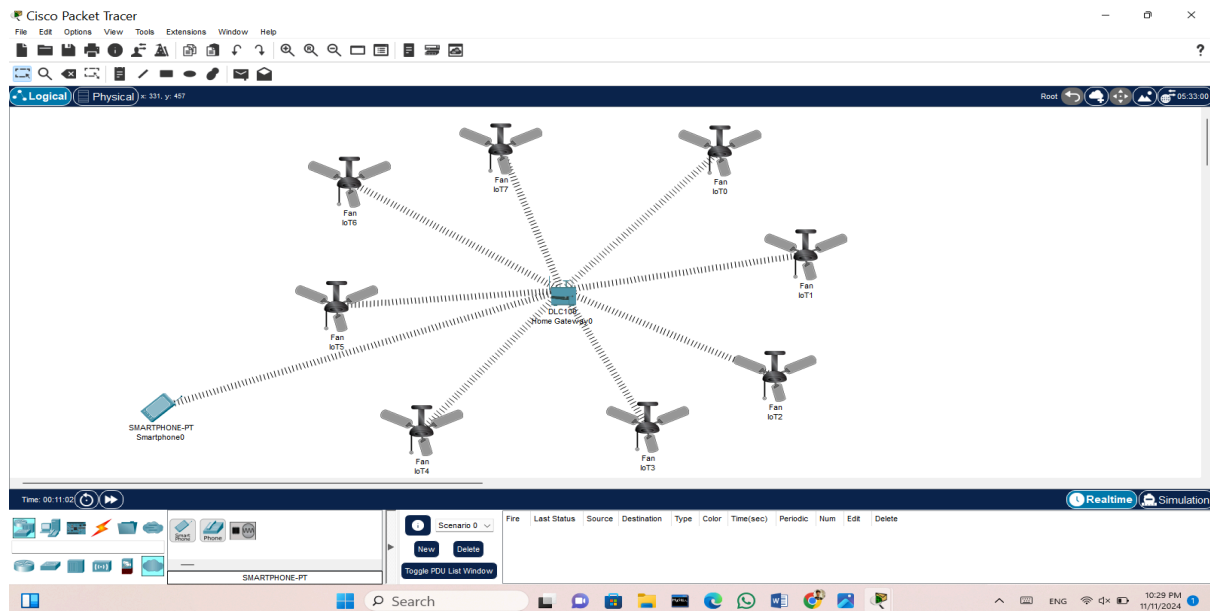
Cisco Packet Tracer

File Edit Options View Tools Extensions Window Help

Logical Physical x: 331, y: 457

Root 05:33:00

Fan
IoT7

Fan
IoT0

Fan
IoT6

Fan
IoT1

DLC100
Home Gateway0

Fan
IoT5

Fan
IoT2

SMARTPHONE-PT
Smartphone0

Fan
IoT4

Fan
IoT3

Time: 00:11:02

Realtime Simulation

Smart Phone Phone

SMARTPHONE-PT

Scenario 0

New Delete

Toggle PDU List Window

| Fire | Last Status | Source | Destination | Type | Color | Time(sec) | Periodic | Num | Edit | Delete |
|---|---|---|---|---|---|---|---|---|---|---|

Search

ENG 10:29 PM 11/11/2024 1